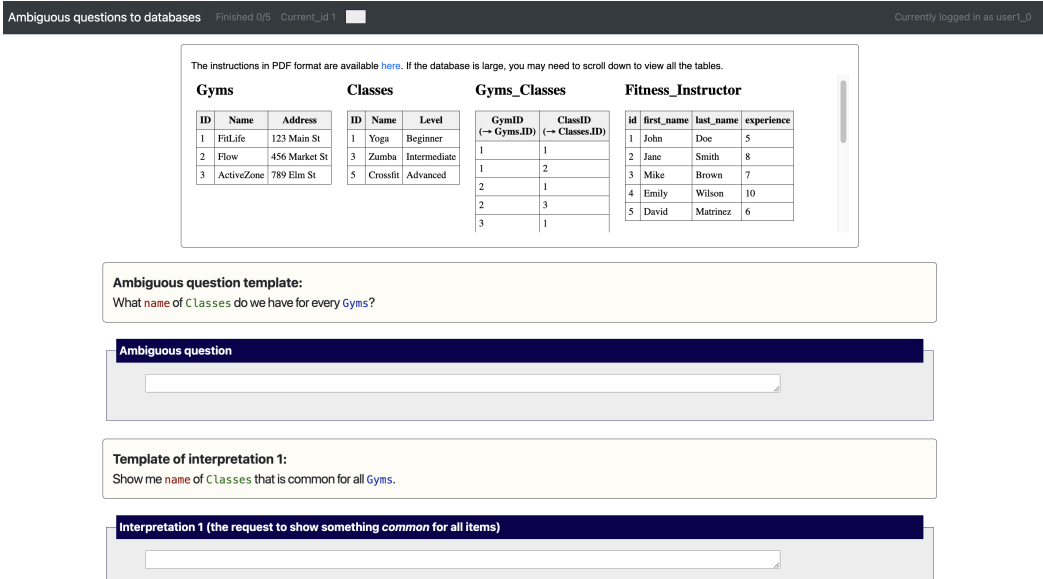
Ambiguous questions to databases Finished 0/5 Current_id 1 Currently logged in as user1_0

The instructions in PDF format are available here. If the database is large, you may need to scroll down to view all the tables.

Gyms

| ID | Name | Address |
|---|---|---|
| 1 | FitLife | 123 Main St |
| 2 | Flow | 456 Market St |
| 3 | ActiveZone | 789 Elm St |

Classes

| ID | Name | Level |
|---|---|---|
| 1 | Yoga | Beginner |
| 3 | Zumba | Intermediate |
| 5 | Crossfit | Advanced |

Gyms_Classes

| GymID (→ Gyms.ID) | ClassID (→ Classes.ID) |
|---|---|
| 1 | 1 |
| 1 | 2 |
| 2 | 1 |
| 2 | 3 |
| 3 | 1 |

Fitness_Instructor

| id | first_name | last_name | experience |
|---|---|---|---|
| 1 | John | Doe | 5 |
| 2 | Jane | Smith | 8 |
| 3 | Mike | Brown | 7 |
| 4 | Emily | Wilson | 10 |
| 5 | David | Matrinez | 6 |

Ambiguous question template:
What name of Classes do we have for every Gyms?

Ambiguous question

Template of interpretation 1:
Show me name of Classes that is common for all Gyms.

Interpretation 1 (the request to show something common for all items)